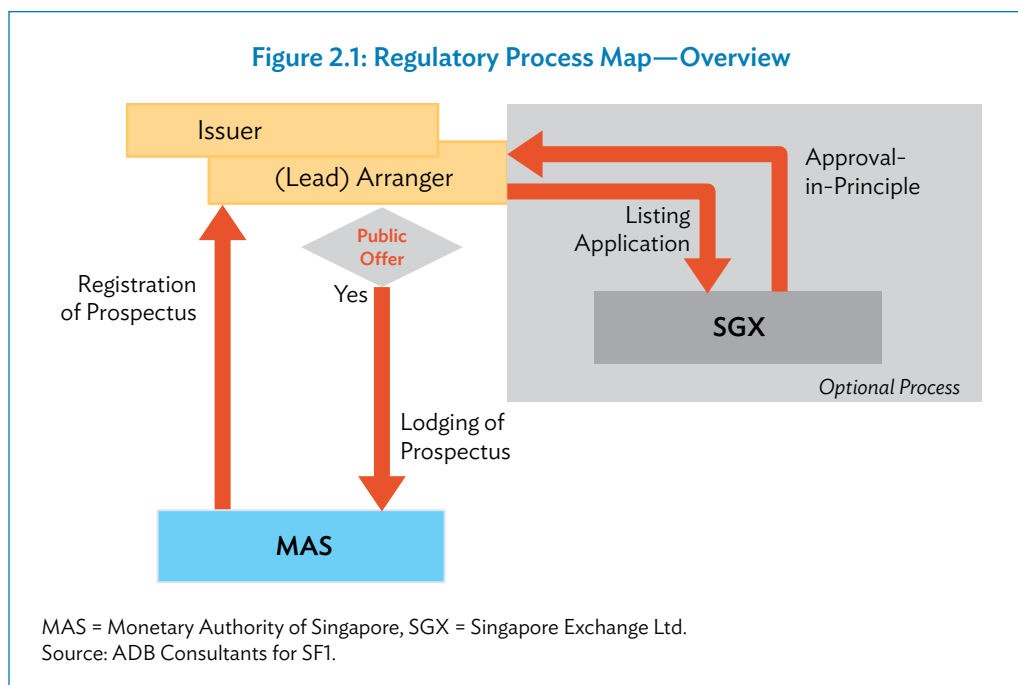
Figure 2.1: Regulatory Process Map—Overview

Issuer

(Lead) Arranger

Approval-in-Principle

Listing Application

Public Offer

Yes

Registration of Prospectus

SGX

Optional Process

Lodging of Prospectus

MAS

MAS = Monetary Authority of Singapore, SGX = Singapore Exchange Ltd.
Source: ADB Consultants for SF1.